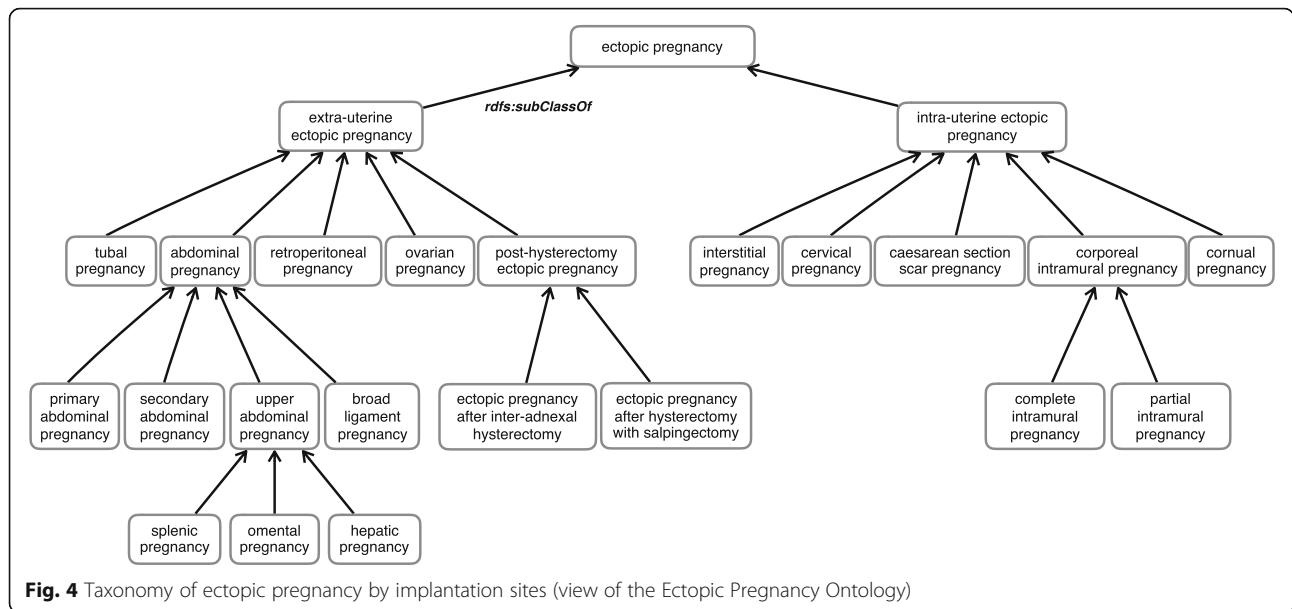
ectopic pregnancy

rdfs:subClassOf

extra-uterine ectopic pregnancy

intra-uterine ectopic pregnancy

tubal pregnancy

abdominal pregnancy

retroperitoneal pregnancy

ovarian pregnancy

post-hysterectomy ectopic pregnancy

interstitial pregnancy

cervical pregnancy

caesarean section scar pregnancy

corporeal intramural pregnancy

cornual pregnancy

primary abdominal pregnancy

secondary abdominal pregnancy

upper abdominal pregnancy

broad ligament pregnancy

ectopic pregnancy after inter-adnexal hysterectomy

ectopic pregnancy after hysterectomy with salpingectomy

complete intramural pregnancy

partial intramural pregnancy

splenic pregnancy

omental pregnancy

hepatic pregnancy

Fig. 4 Taxonomy of ectopic pregnancy by implantation sites (view of the Ectopic Pregnancy Ontology)